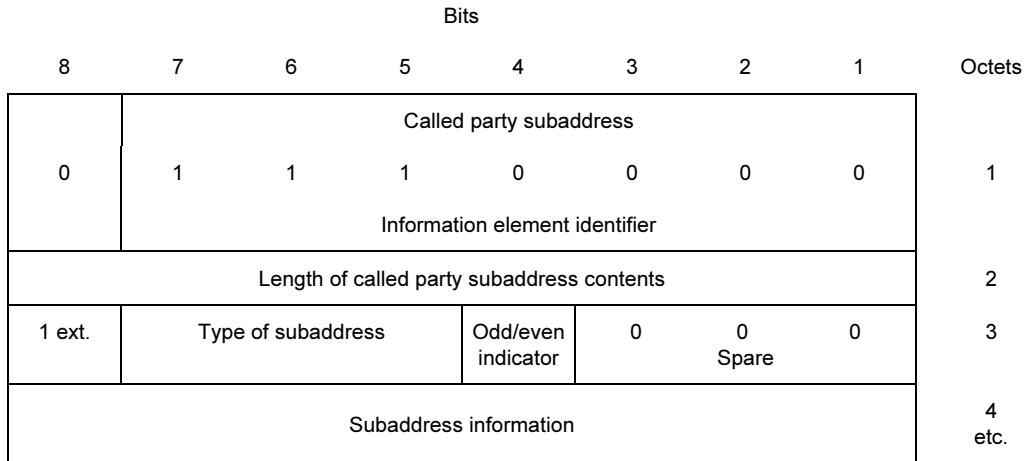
Bits

| 8 | 7 | 6 | 5 | 4 | 3 | 2 | 1 | Octets |
|---|---|---|---|---|---|---|---|---|
| 0 | Called party subaddress<br>1 | 1 | 1 | 0 | 0 | 0 | 0<br>Information element identifier | 1 |
| Length of called party subaddress contents | | | | | | | | 2 |
| 1 ext. | Type of subaddress | | | Odd/even indicator | 0 | 0<br>Spare | 0 | 3 |
| Subaddress information | | | | | | | | 4<br>etc. |